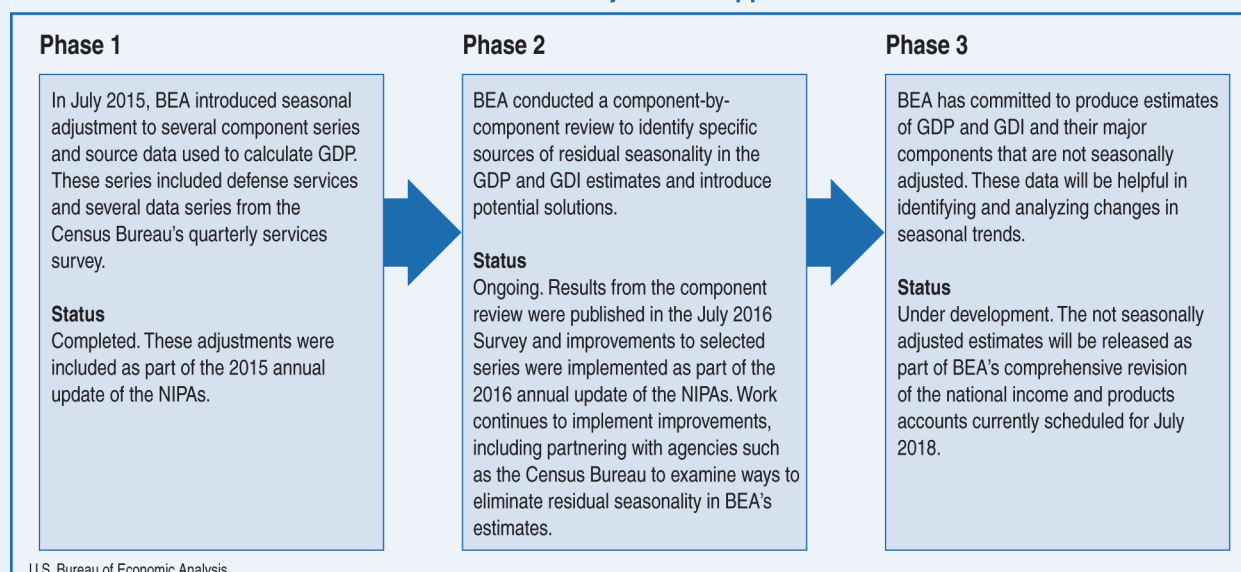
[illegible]

Phase 1

In July 2015, BEA introduced seasonal adjustment to several component series and source data used to calculate GDP. These series included defense services and several data series from the Census Bureau's quarterly services survey.

Status
Completed. These adjustments were included as part of the 2015 annual update of the NIPAs.

Phase 2

BEA conducted a component-by-component review to identify specific sources of residual seasonality in the GDP and GDI estimates and introduce potential solutions.

Status
Ongoing. Results from the component review were published in the July 2016 Survey and improvements to selected series were implemented as part of the 2016 annual update of the NIPAs. Work continues to implement improvements, including partnering with agencies such as the Census Bureau to examine ways to eliminate residual seasonality in BEA's estimates.

Phase 3

BEA has committed to produce estimates of GDP and GDI and their major components that are not seasonally adjusted. These data will be helpful in identifying and analyzing changes in seasonal trends.

Status
Under development. The not seasonally adjusted estimates will be released as part of BEA's comprehensive revision of the national income and products accounts currently scheduled for July 2018.

U.S. Bureau of Economic Analysis